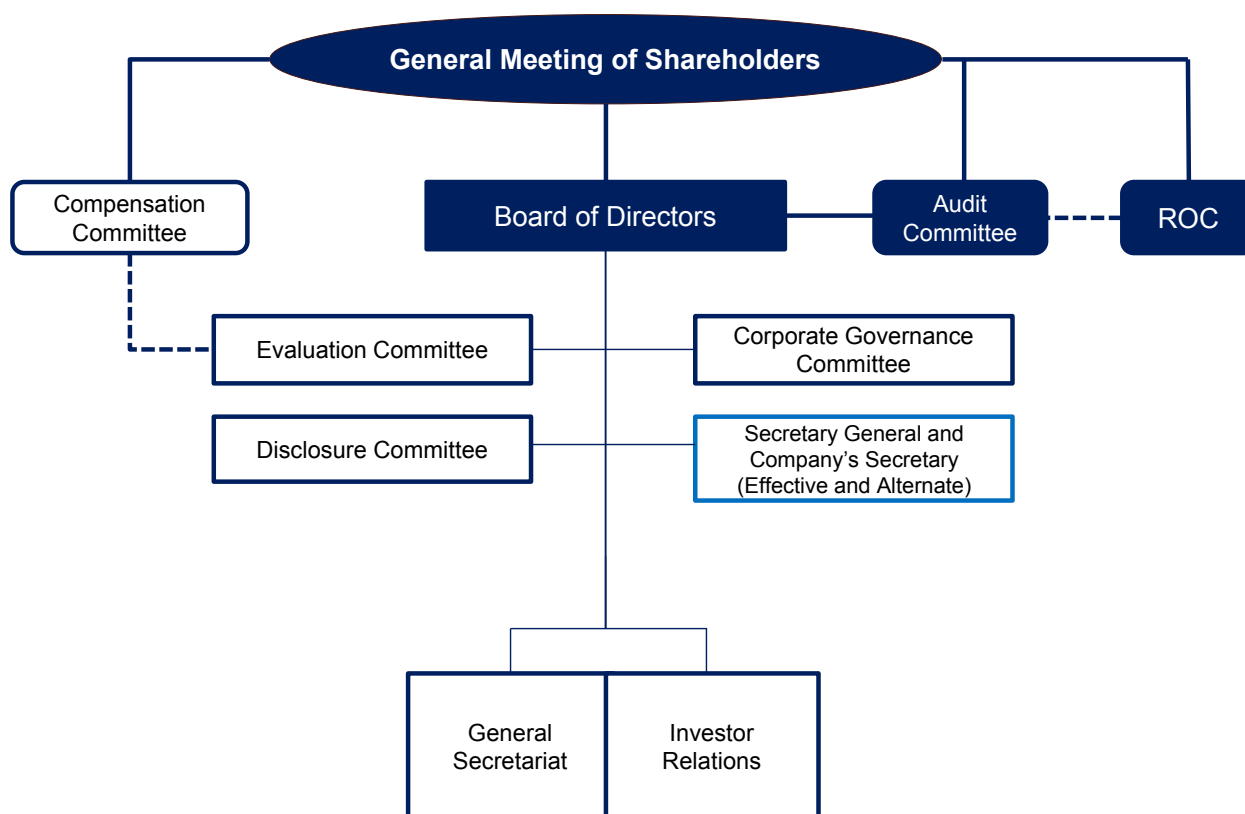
General Meeting of Shareholders

Compensation Committee

Board of Directors

Audit Committee

ROC

Evaluation Committee

Corporate Governance Committee

Disclosure Committee

Secretary General and Company's Secretary (Effective and Alternate)

General Secretariat

Investor Relations